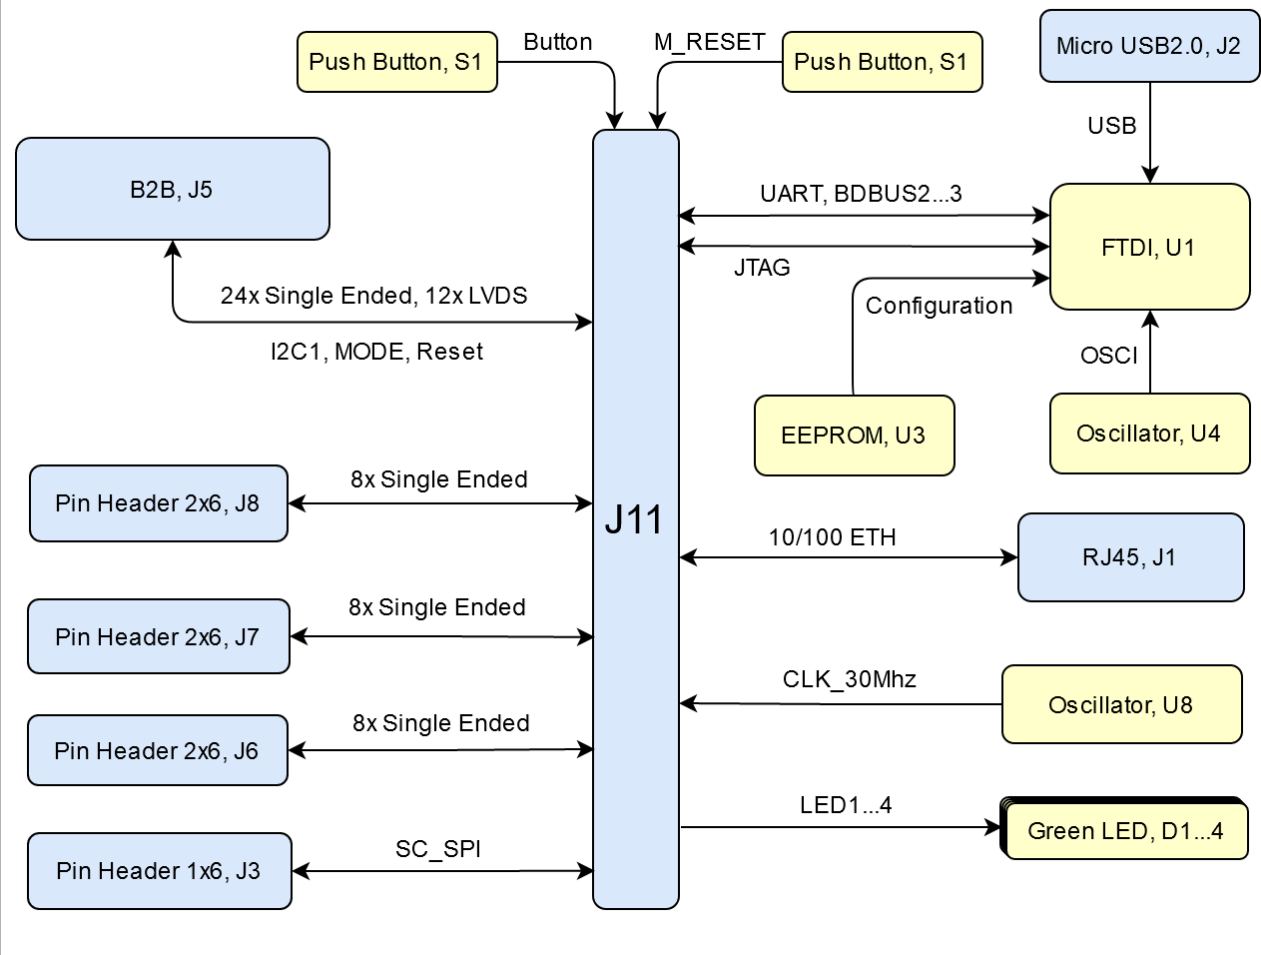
Push Button, S1

Button

M_RESET

Push Button, S1

Micro USB2.0, J2

USB

B2B, J5

UART, BDBUS2...3

FTDI, U1

JTAG

24x Single Ended, 12x LVDS

Configuration

I2C1, MODE, Reset

OSCI

EEPROM, U3

Oscillator, U4

Pin Header 2x6, J8

8x Single Ended

J11

10/100 ETH

RJ45, J1

Pin Header 2x6, J7

8x Single Ended

CLK_30Mhz

Oscillator, U8

Pin Header 2x6, J6

8x Single Ended

LED1...4

Green LED, D1...4

Pin Header 1x6, J3

SC_SPI